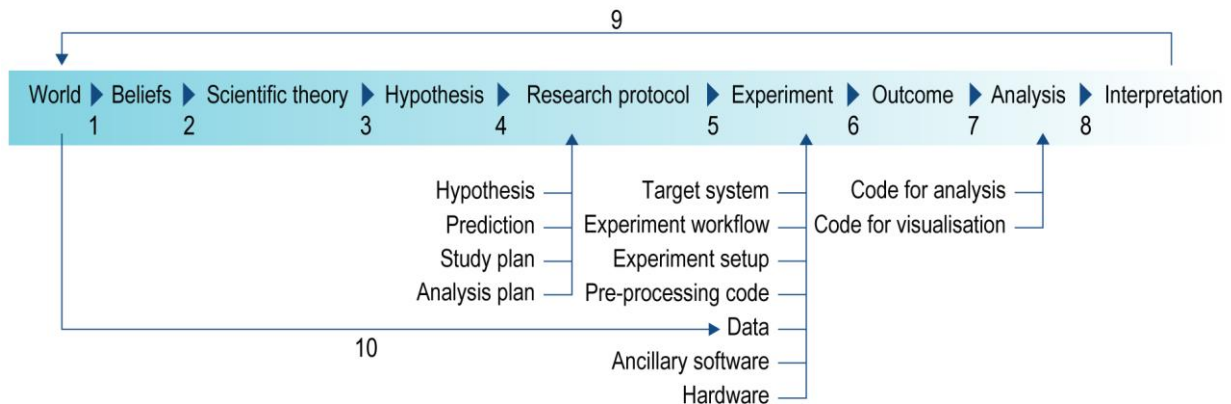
9

World 1 Beliefs 2 Scientific theory 3 Hypothesis 4 Research protocol 5 Experiment 6 Outcome 7 Analysis 8 Interpretation

Hypothesis
Prediction
Study plan
Analysis plan

Target system
Experiment workflow
Experiment setup
Pre-processing code
Data
Ancillary software
Hardware

Code for analysis
Code for visualisation

10